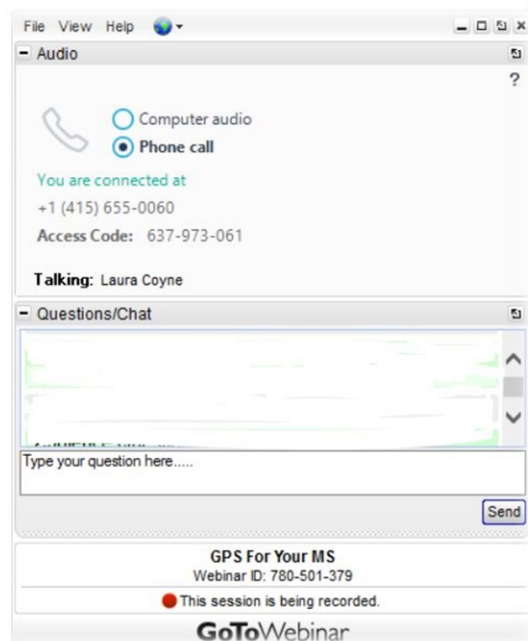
File View Help

Audio

?

Computer audio

Phone call

You are connected at

+1 (415) 655-0060

Access Code: 637-973-061

Talking: Laura Coyne

Questions/Chat

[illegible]

Type your question here.....

Send

GPS For Your MS

Webinar ID: 780-501-379

This session is being recorded.

GoToWebinar